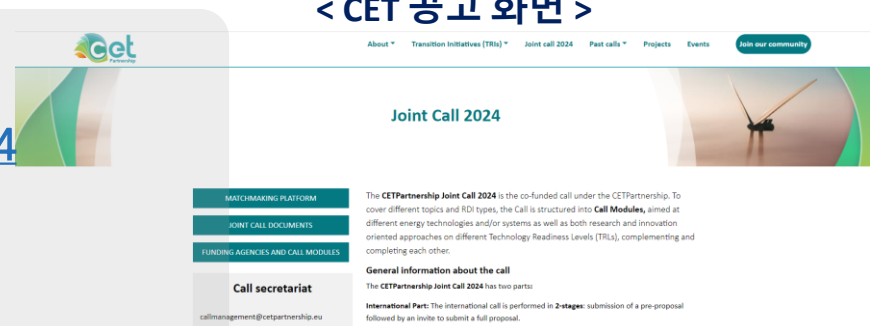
< CET 공고 화면 >

cet Partnership

About ▾ Transition Initiatives (TRIs) ▾ Joint call 2024 Past calls ▾ Projects Events Join our community

4

Joint Call 2024

MATCHMAKING PLATFORM

JOINT CALL DOCUMENTS

FUNDING AGENCIES AND CALL MODULES

Call secretariat

callmanagement@cetpartnership.eu

The **CETPartnership Joint Call 2024** is the co-funded call under the CETPartnership. To cover different topics and RDI types, the Call is structured into **Call Modules,** aimed at different energy technologies and/or systems as well as both research and innovation oriented approaches on different Technology Readiness Levels (TRLs), complementing and completing each other.

**General information about the call**

The **CETPartnership Joint Call 2024** has two parts:

**International Part:** The international call is performed in **2-stages**: submission of a pre-proposal followed by an invite to submit a full proposal.